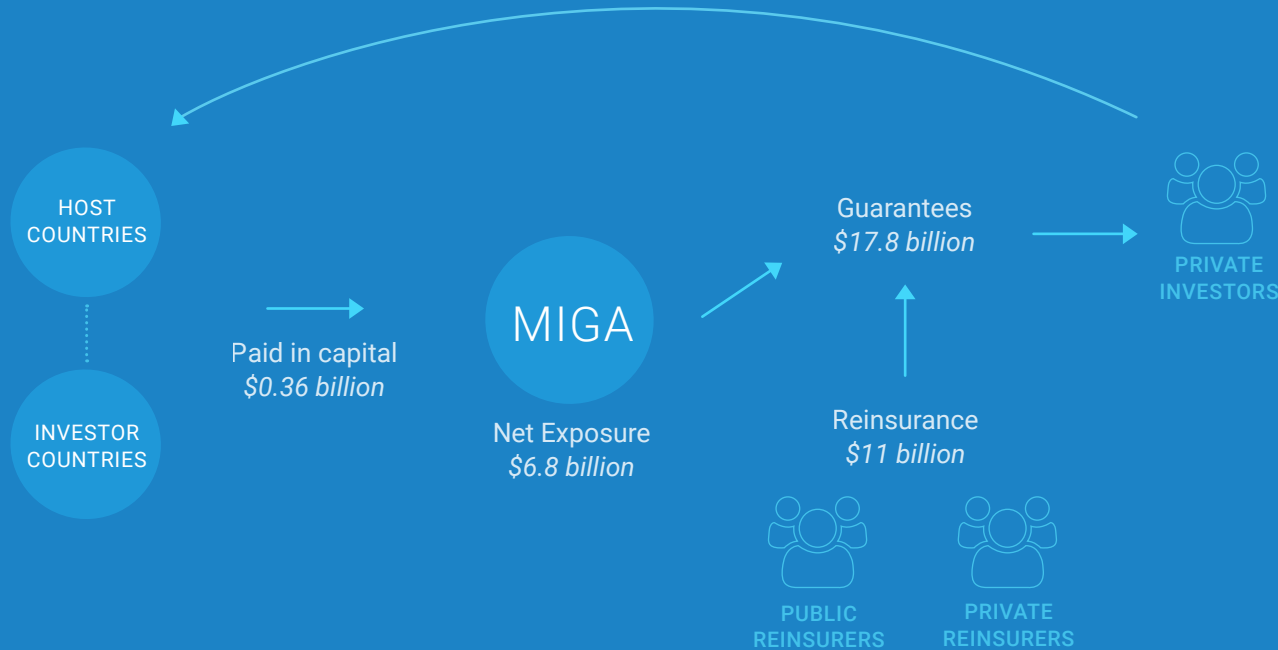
HOST COUNTRIES

INVESTOR COUNTRIES

Paid in capital
$0.36 billion

MIGA

Net Exposure
$6.8 billion

Guarantees
$17.8 billion

PRIVATE INVESTORS

Reinsurance
$11 billion

PUBLIC REINSURERS

PRIVATE REINSURERS